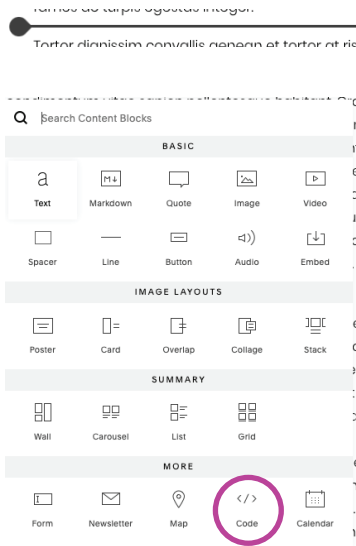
Tortor dignissim convallis aenean et tortor at ris

Search Content Blocks

BASIC

Text
Markdown
Quote
Image
Video
Spacer
Line
Button
Audio
Embed

IMAGE LAYOUTS

Poster
Card
Overlap
Collage
Stack

SUMMARY

Wall
Carousel
List
Grid

MORE

Form
Newsletter
Map
Code
Calendar